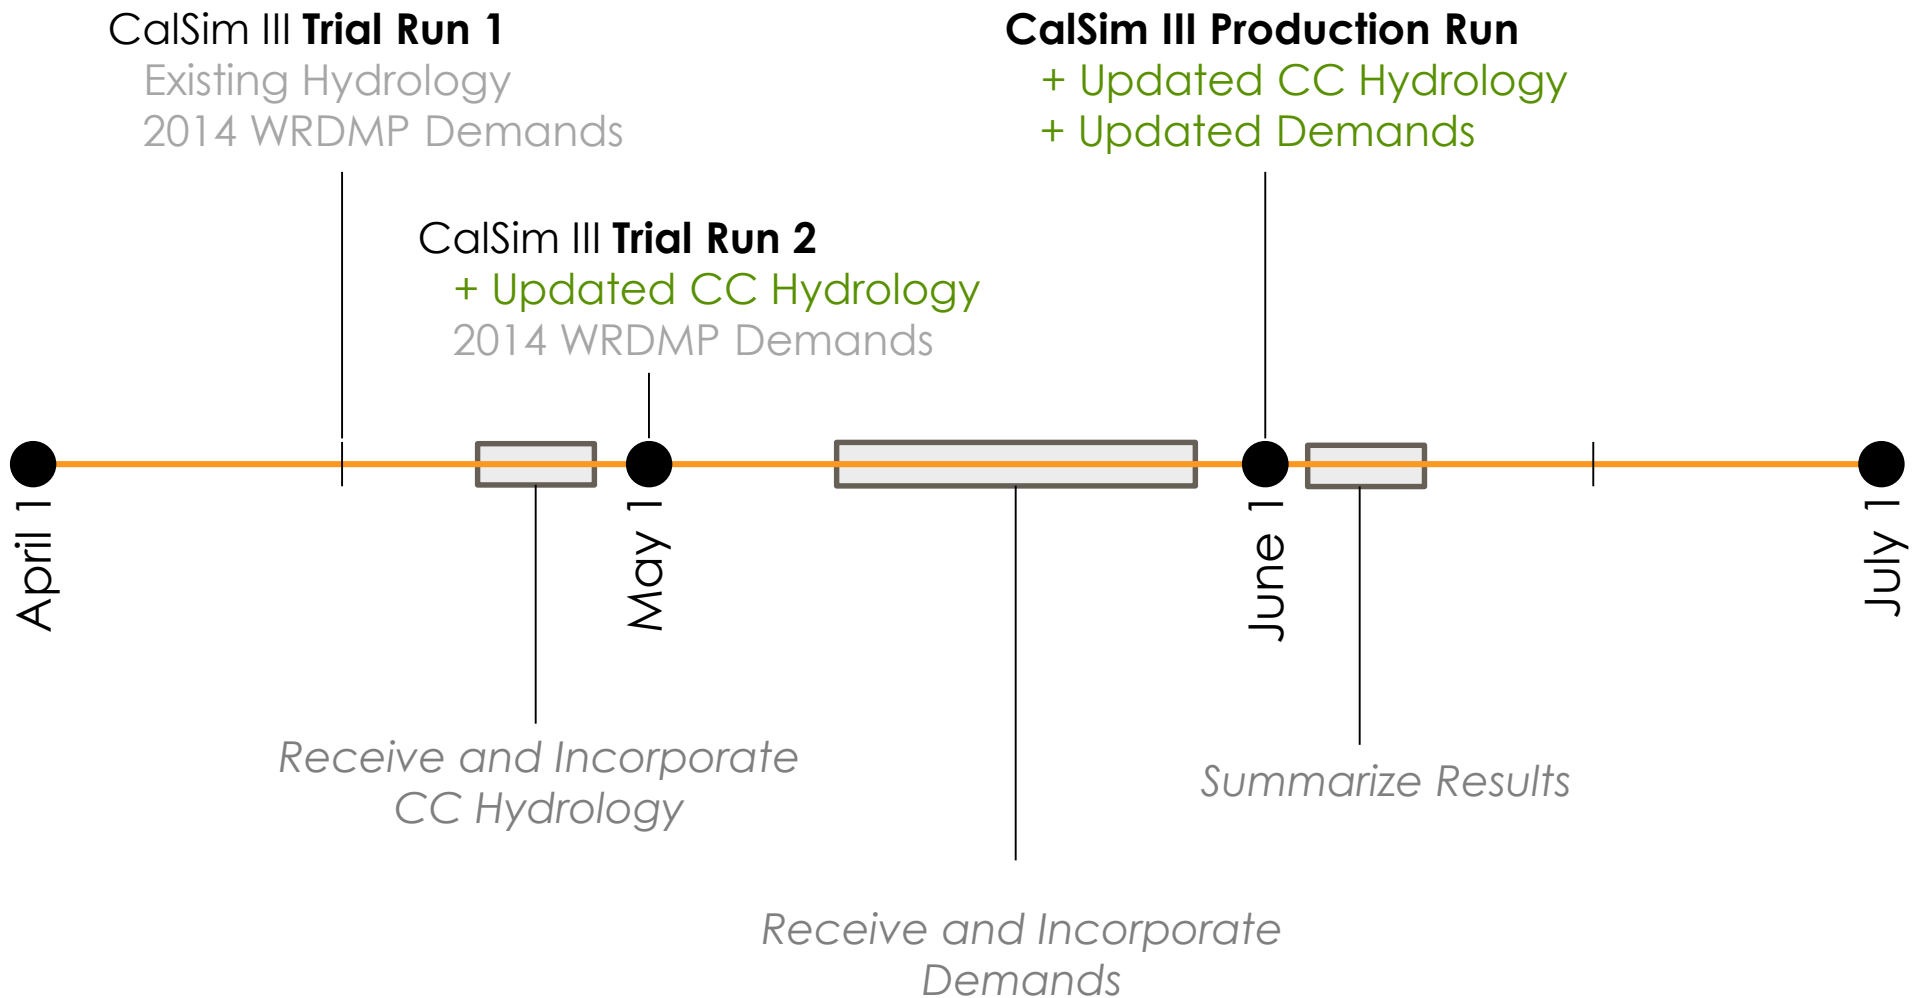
CalSim III **Trial Run 1**
Existing Hydrology
2014 WRDMP Demands

**CalSim III Production Run**
+ Updated CC Hydrology
+ Updated Demands

CalSim III **Trial Run 2**
+ Updated CC Hydrology
2014 WRDMP Demands

April 1

May 1

June 1

July 1

Receive and Incorporate CC Hydrology

Summarize Results

Receive and Incorporate Demands